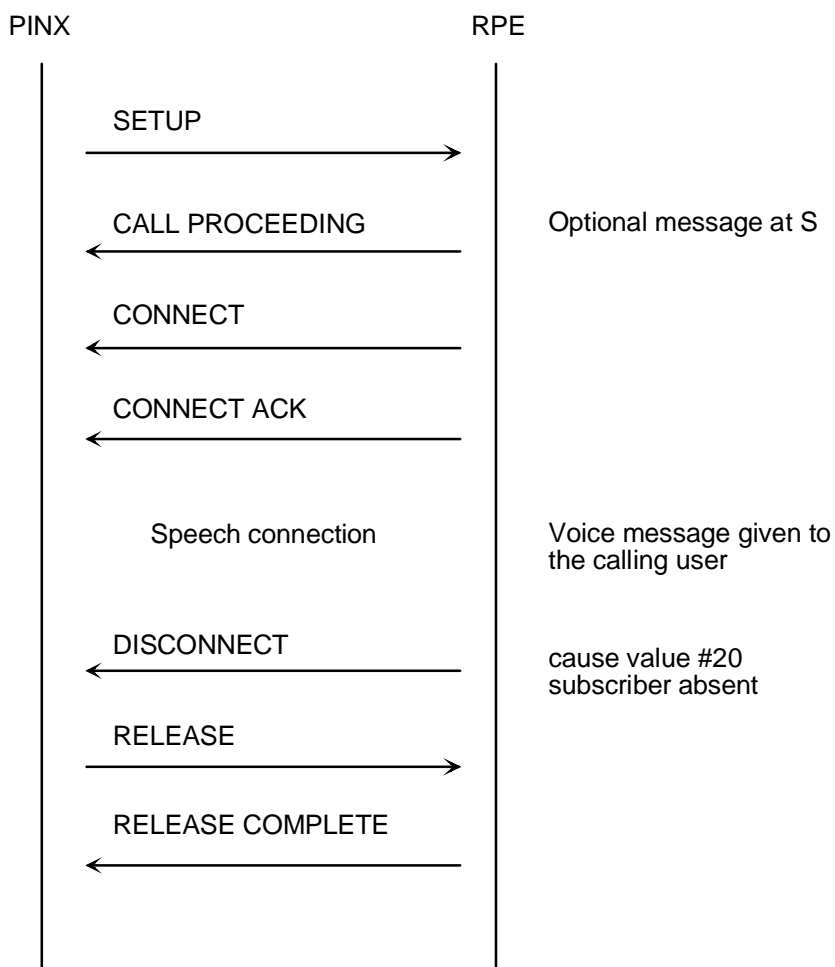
PINX

RPE

SETUP

CALL PROCEEDING

Optional message at S

CONNECT

CONNECT ACK

Speech connection

Voice message given to the calling user

DISCONNECT

cause value #20 subscriber absent

RELEASE

RELEASE COMPLETE